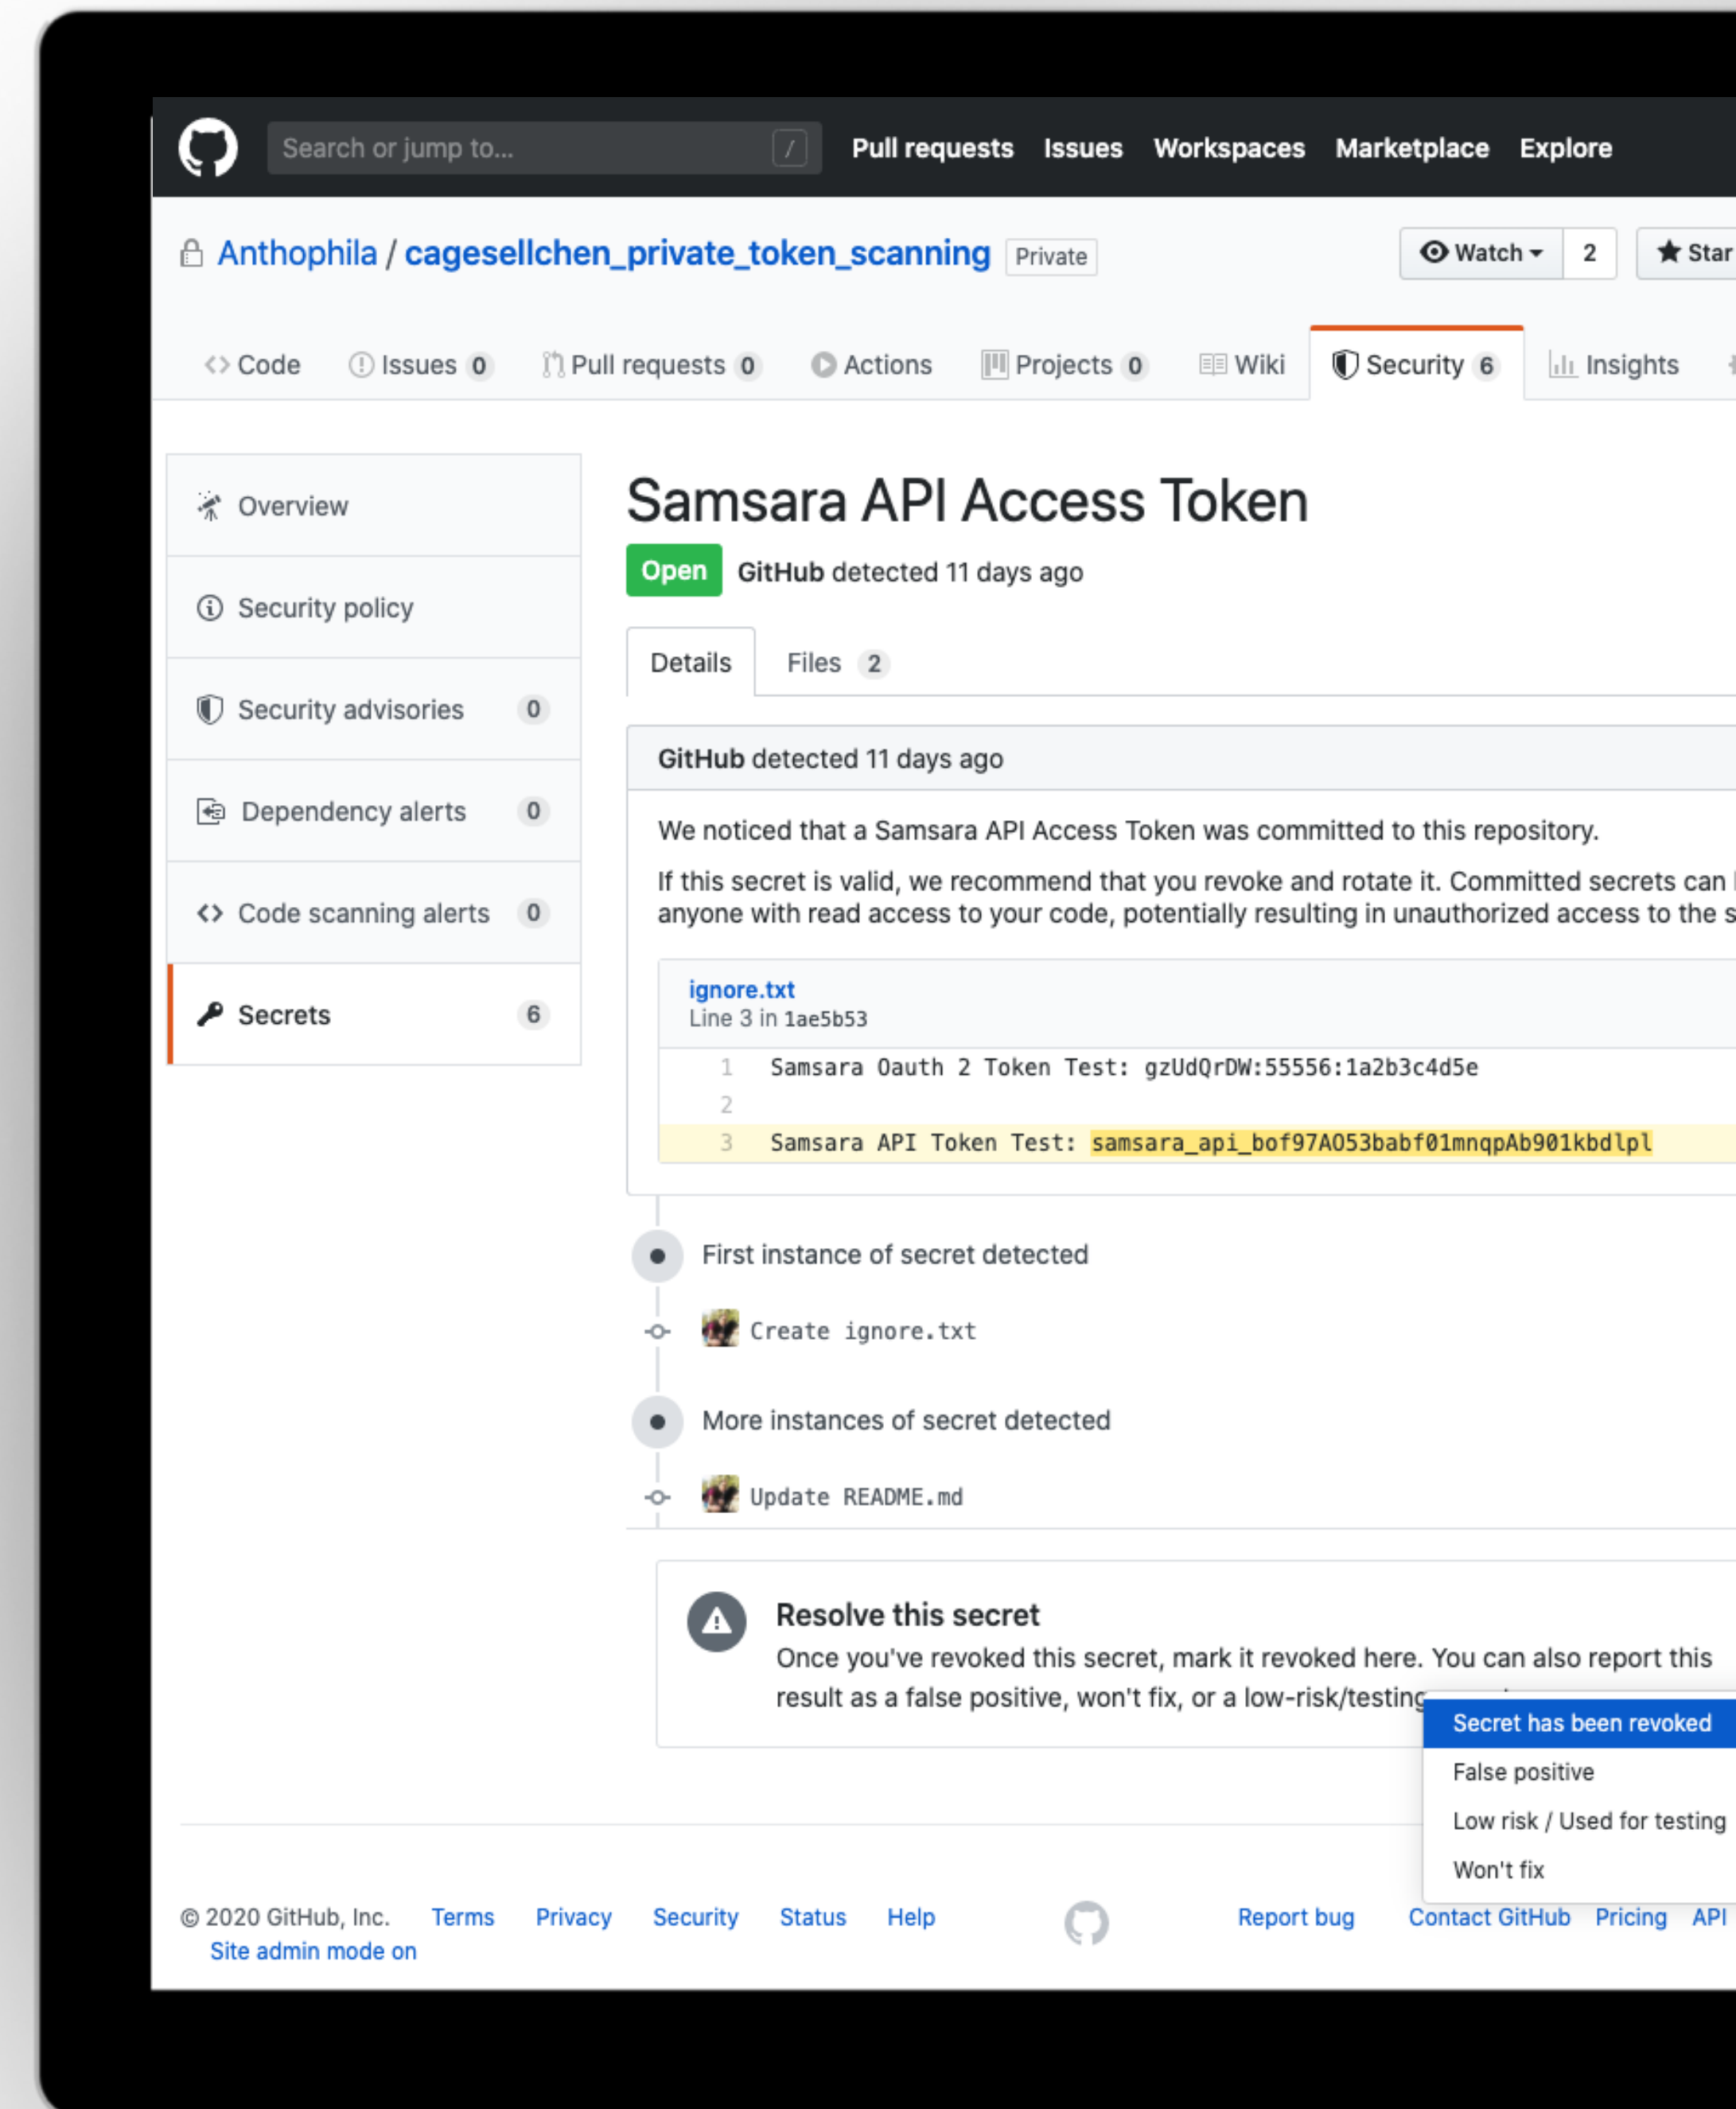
Search or jump to... /

Pull requests Issues Workspaces Marketplace Explore

Anthophila / cagesellchen_private_token_scanning Private

Watch 2 Star

Code Issues 0 Pull requests 0 Actions Projects 0 Wiki Security 6 Insights

Overview

Security policy

Security advisories 0

Dependency alerts 0

Code scanning alerts 0

Secrets 6

Samsara API Access Token

Open GitHub detected 11 days ago

Details Files 2

GitHub detected 11 days ago

We noticed that a Samsara API Access Token was committed to this repository.

If this secret is valid, we recommend that you revoke and rotate it. Committed secrets can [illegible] anyone with read access to your code, potentially resulting in unauthorized access to the s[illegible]

ignore.txt
Line 3 in 1ae5b53

1 Samsara Oauth 2 Token Test: gzUdQrDW:55556:1a2b3c4d5e
2
3 Samsara API Token Test: samsara_api_bof97A053babf01mnqpAb901kbdlpl

First instance of secret detected

Create ignore.txt

More instances of secret detected

Update README.md

Resolve this secret
Once you've revoked this secret, mark it revoked here. You can also report this result as a false positive, won't fix, or a low-risk/testing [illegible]

Secret has been revoked
False positive
Low risk / Used for testing
Won't fix

© 2020 GitHub, Inc. Terms Privacy Security Status Help Report bug Contact GitHub Pricing API
Site admin mode on